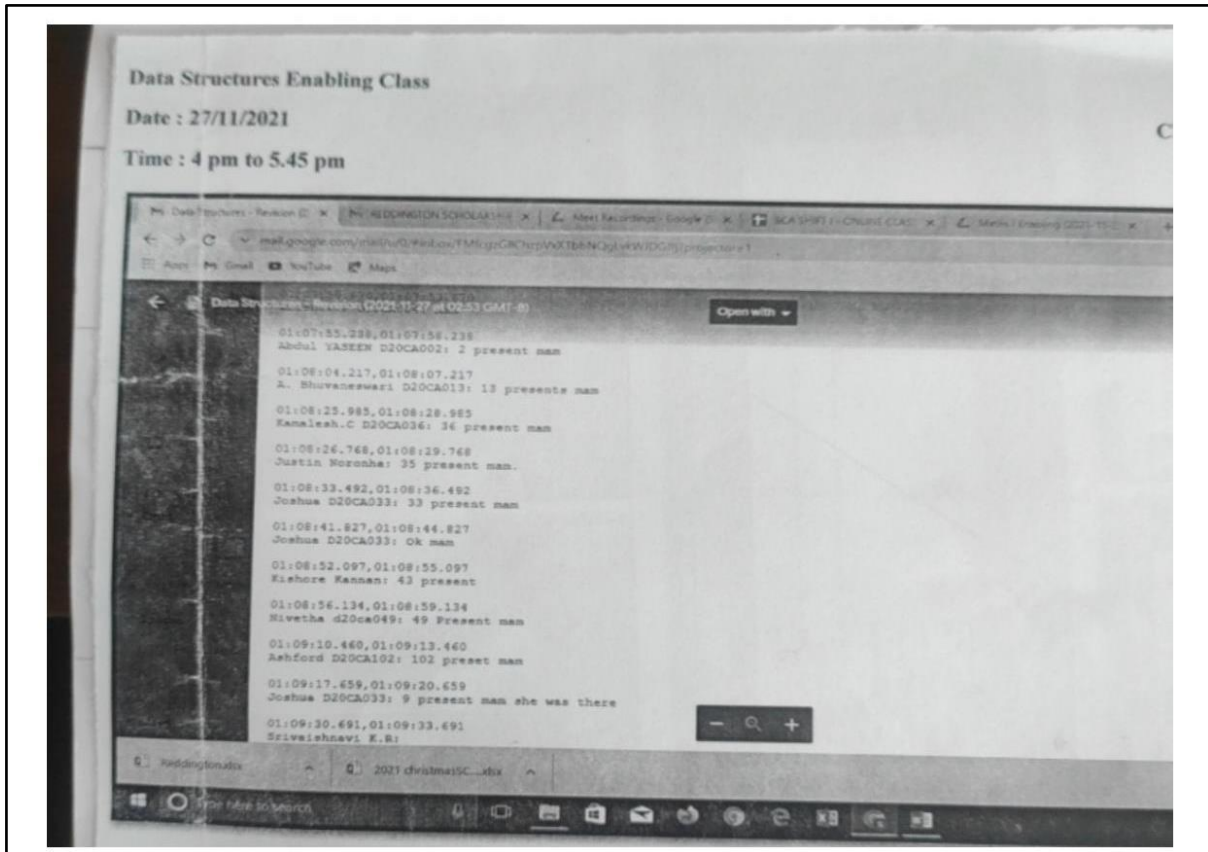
Data Structures Enabling Class

Date : 27/11/2021

Time : 4 pm to 5.45 pm

C

Data Structures - Revision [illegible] × | REDDINGTON SCHOLARSHIP × | Meet Recordings - Google D × | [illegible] × | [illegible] ×

mail.google.com/mail/u/0/#inbox/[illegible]

Apps Gmail YouTube Maps

Data Structures - Revision (2021-11-27 at 02:53 GMT-8)

Open with

01:07:55.238,01:07:58.238
Abdul YASEEN D20CA002: 2 present mam

01:08:04.217,01:08:07.217
A. Bhuvaneswari D20CA013: 13 presente mam

01:08:25.985,01:08:28.985
Kamalesh.C D20CA036: 36 present mam

01:08:26.768,01:08:29.768
Justin Noronha: 35 present mam.

01:08:33.492,01:08:36.492
Joshua D20CA033: 33 present mam

01:08:41.827,01:08:44.827
Joshua D20CA033: Ok mam

01:08:52.097,01:08:55.097
Kishore Kannan: 43 present

01:08:56.134,01:08:59.134
Nivetha d20ca049: 49 Present mam

01:09:10.460,01:09:13.460
Ashford D20CA102: 102 preset mam

01:09:17.659,01:09:20.659
Joshua D20CA033: 9 present mam she was there

01:09:30.691,01:09:33.691
Srivaishnavi K.R:

Reddington.xlsx

2021 christmasSC....xlsx

Type here to search